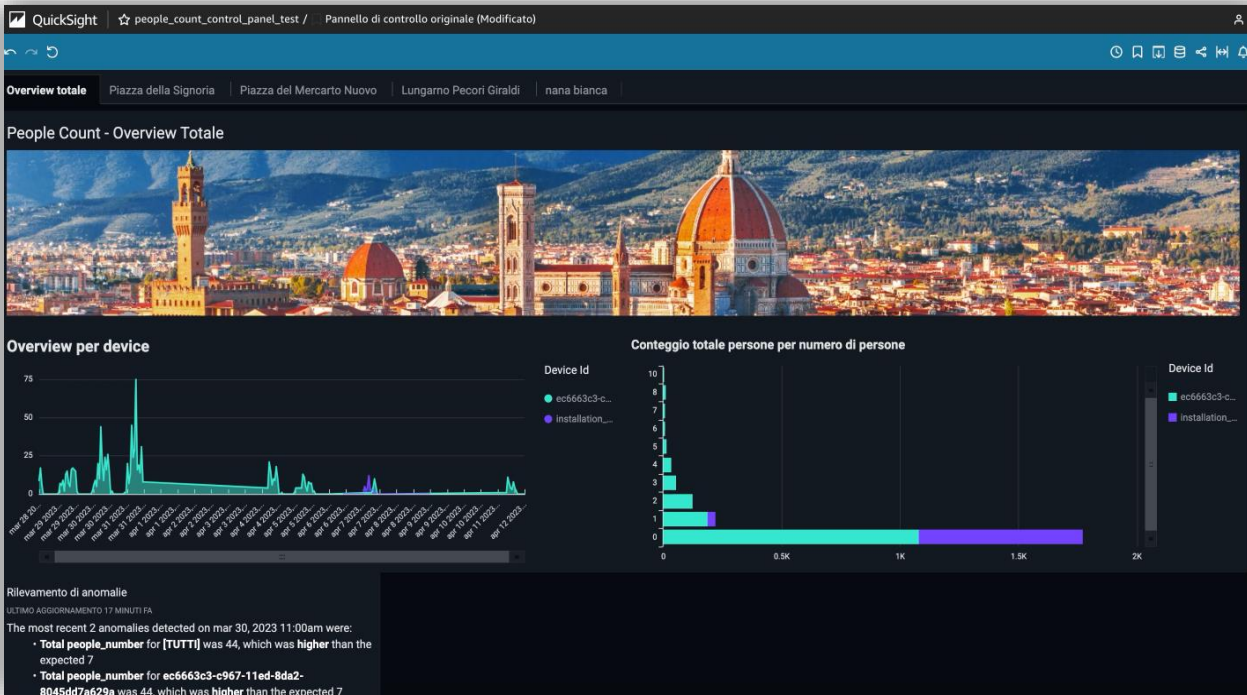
QuickSight ☆ people_count_control_panel_test / Pannello di controllo originale (Modificato)

Overview totale | Piazza della Signoria | Piazza del Mercarto Nuovo | Lungarno Pecori Giraldi | nana bianca

People Count - Overview Totale

Overview per device

75
50
25
0

mar 28 20.. mar 29 2023.. mar 29 2023.. mar 30 2023.. mar 30 2023.. mar 31 2023.. mar 31 2023.. apr 1 2023.. apr 1 2023.. apr 2 2023.. apr 2 2023.. apr 3 2023.. apr 3 2023.. apr 4 2023.. apr 4 2023.. apr 5 2023.. apr 5 2023.. apr 6 2023.. apr 6 2023.. apr 7 2023.. apr 7 2023.. apr 8 2023.. apr 8 2023.. apr 9 2023.. apr 9 2023.. apr 10 2023.. apr 10 2023.. apr 11 2023.. apr 11 2023.. apr 12 2023..

Device Id
ec6663c3-c...
installation_...

Conteggio totale persone per numero di persone

10
8
7
6
5
4
3
2
1
0

0 0.5K 1K 1.5K 2K

Device Id
ec6663c3-c...
installation_...

Rilevamento di anomalie
ULTIMO AGGIORNAMENTO 17 MINUTI FA
The most recent 2 anomalies detected on mar 30, 2023 11:00am were:
• Total people_number for [TUTTI] was 44, which was higher than the expected 7
• Total people_number for ec6663c3-c967-11ed-8da2-8045dd7a629a was 44, which was higher than the expected 7